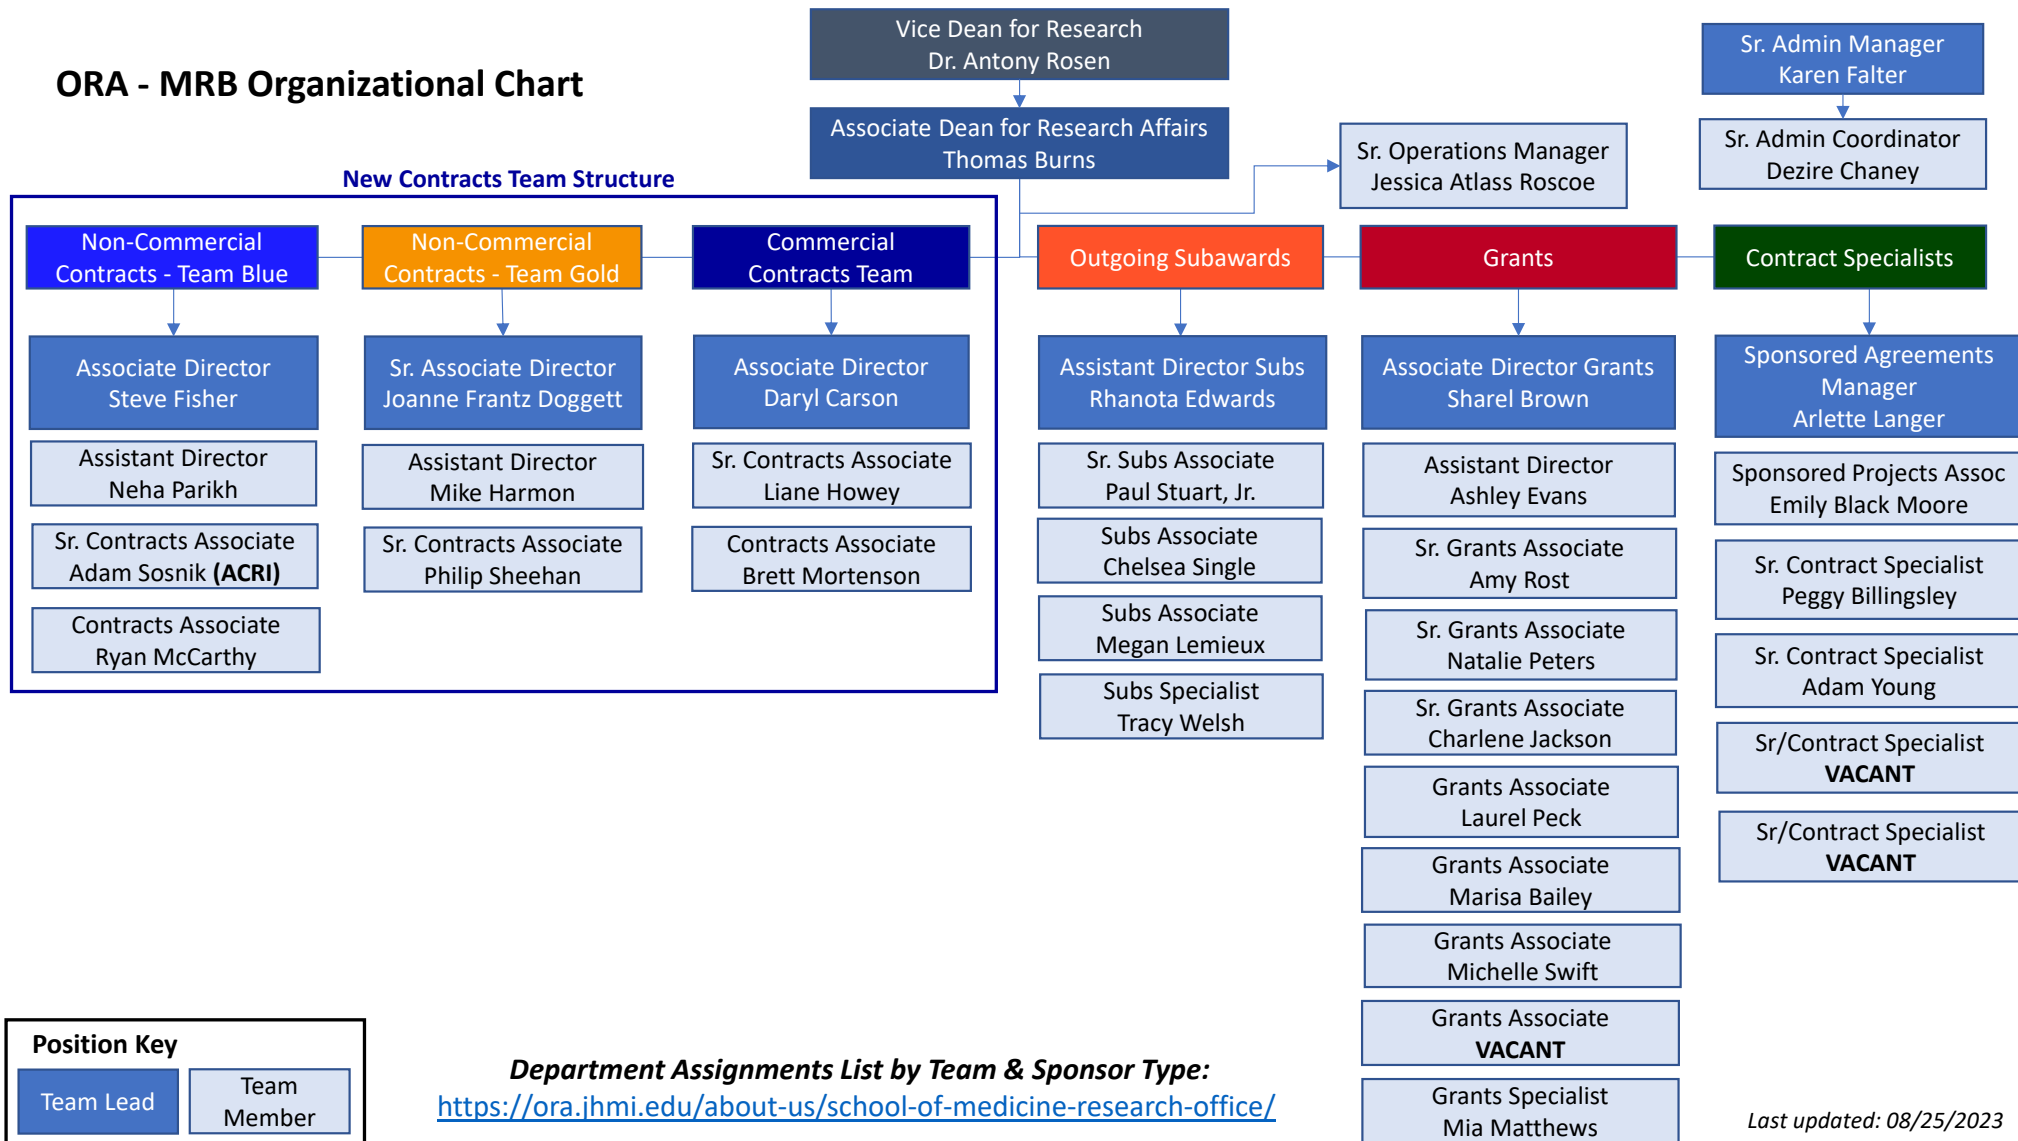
ORA - MRB Organizational Chart

Vice Dean for Research
Dr. Antony Rosen

Associate Dean for Research Affairs
Thomas Burns

Sr. Admin Manager
Karen Falter

Sr. Admin Coordinator
Dezire Chaney

Sr. Operations Manager
Jessica Atlass Roscoe

New Contracts Team Structure

Non-Commercial Contracts - Team Blue

Associate Director
Steve Fisher

Assistant Director
Neha Parikh

Sr. Contracts Associate
Adam Sosnik **(ACRI)**

Contracts Associate
Ryan McCarthy

Non-Commercial Contracts - Team Gold

Sr. Associate Director
Joanne Frantz Doggett

Assistant Director
Mike Harmon

Sr. Contracts Associate
Philip Sheehan

Commercial Contracts Team

Associate Director
Daryl Carson

Sr. Contracts Associate
Liane Howey

Contracts Associate
Brett Mortenson

Outgoing Subawards

Assistant Director Subs
Rhanota Edwards

Sr. Subs Associate
Paul Stuart, Jr.

Subs Associate
Chelsea Single

Subs Associate
Megan Lemieux

Subs Specialist
Tracy Welsh

Grants

Associate Director Grants
Sharel Brown

Assistant Director
Ashley Evans

Sr. Grants Associate
Amy Rost

Sr. Grants Associate
Natalie Peters

Sr. Grants Associate
Charlene Jackson

Grants Associate
Laurel Peck

Grants Associate
Marisa Bailey

Grants Associate
Michelle Swift

Grants Associate
**VACANT**

Grants Specialist
Mia Matthews

Contract Specialists

Sponsored Agreements Manager
Arlette Langer

Sponsored Projects Assoc
Emily Black Moore

Sr. Contract Specialist
Peggy Billingsley

Sr. Contract Specialist
Adam Young

Sr/Contract Specialist
**VACANT**

Sr/Contract Specialist
**VACANT**

Position Key
Team Lead
Team Member

*Department Assignments List by Team & Sponsor Type:*
https://ora.jhmi.edu/about-us/school-of-medicine-research-office/

*Last updated: 08/25/2023*